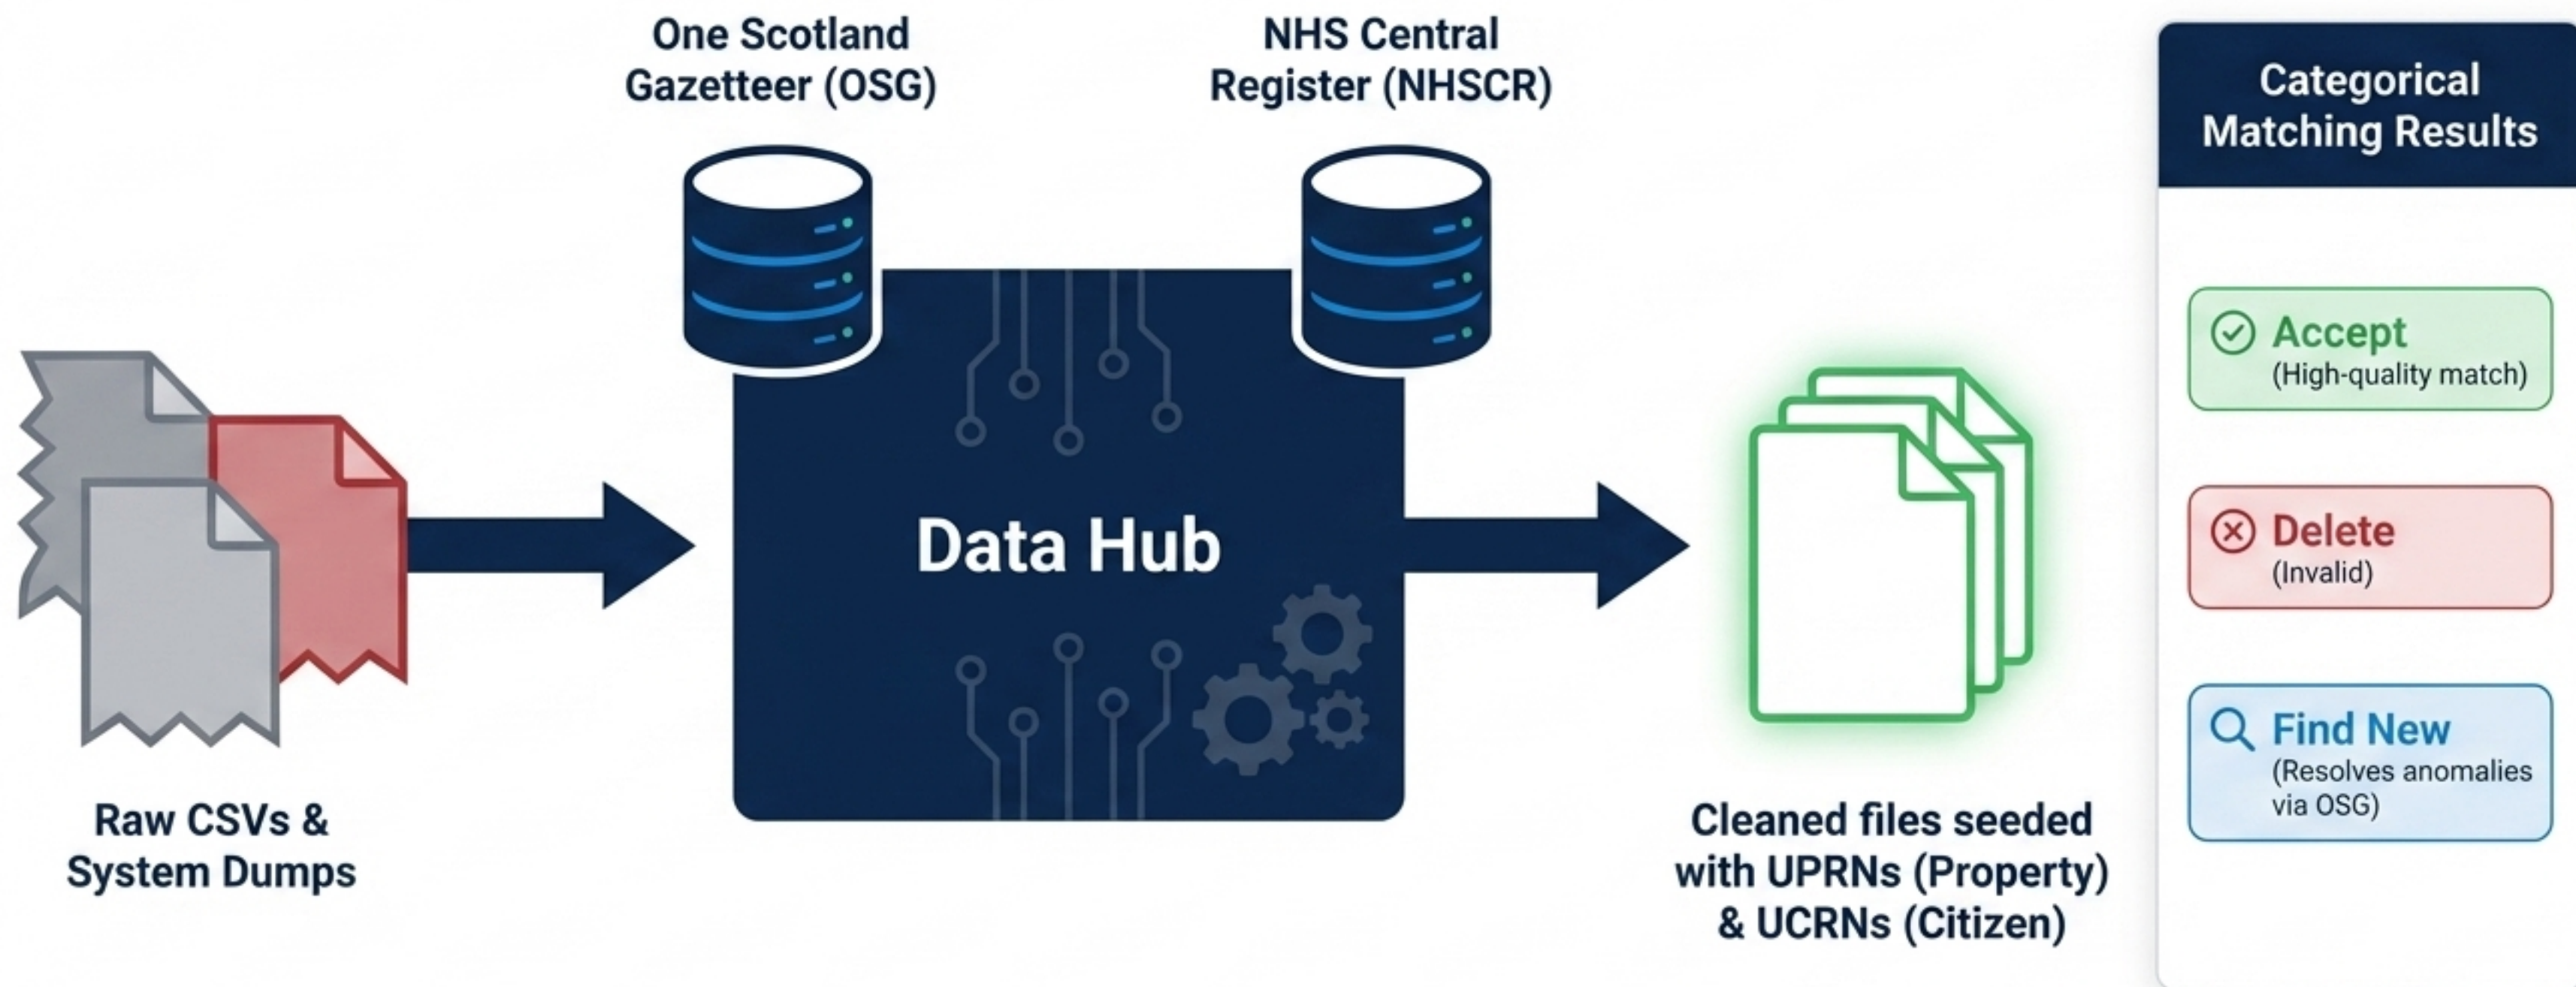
One Scotland Gazetteer (OSG)

NHS Central Register (NHSCR)

Categorical Matching Results

Accept
(High-quality match)

Delete
(Invalid)

Find New
(Resolves anomalies via OSG)

Data Hub

Raw CSVs & System Dumps

Cleaned files seeded with UPRNs (Property) & UCRNs (Citizen)